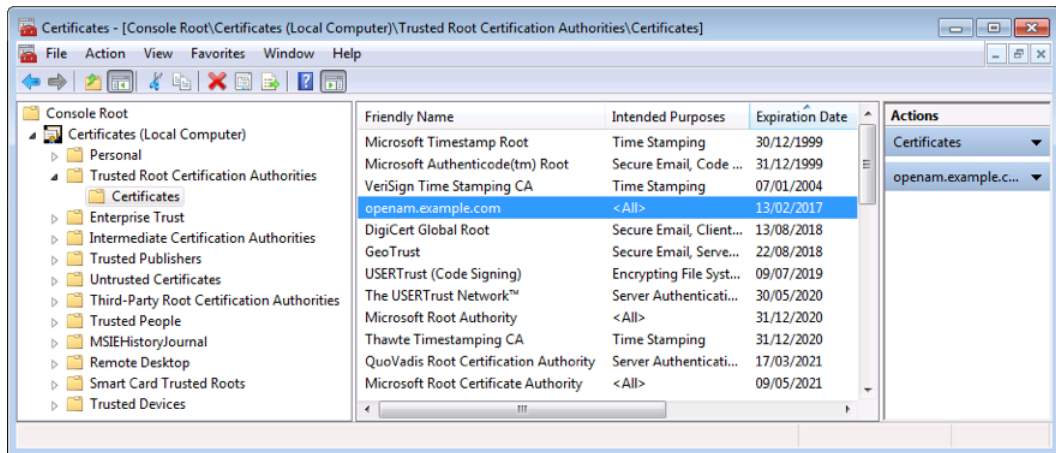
Certificates - [Console Root\Certificates (Local Computer)\Trusted Root Certification Authorities\Certificates]

File Action View Favorites Window Help

Console Root
Certificates (Local Computer)
Personal
Trusted Root Certification Authorities
Certificates
Enterprise Trust
Intermediate Certification Authorities
Trusted Publishers
Untrusted Certificates
Third-Party Root Certification Authorities
Trusted People
MSIEHistoryJournal
Remote Desktop
Smart Card Trusted Roots
Trusted Devices

| Friendly Name | Intended Purposes | Expiration Date |
|---|---|---|
| Microsoft Timestamp Root | Time Stamping | 30/12/1999 |
| Microsoft Authenticode(tm) Root | Secure Email, Code ... | 31/12/1999 |
| VeriSign Time Stamping CA | Time Stamping | 07/01/2004 |
| openam.example.com | <All> | 13/02/2017 |
| DigiCert Global Root | Secure Email, Client... | 13/08/2018 |
| GeoTrust | Secure Email, Serve... | 22/08/2018 |
| USERTrust (Code Signing) | Encrypting File Syst... | 09/07/2019 |
| The USERTrust Network™ | Server Authenticati... | 30/05/2020 |
| Microsoft Root Authority | <All> | 31/12/2020 |
| Thawte Timestamping CA | Time Stamping | 31/12/2020 |
| QuoVadis Root Certification Authority | Server Authenticati... | 17/03/2021 |
| Microsoft Root Certificate Authority | <All> | 09/05/2021 |

Actions
Certificates
openam.example.c...